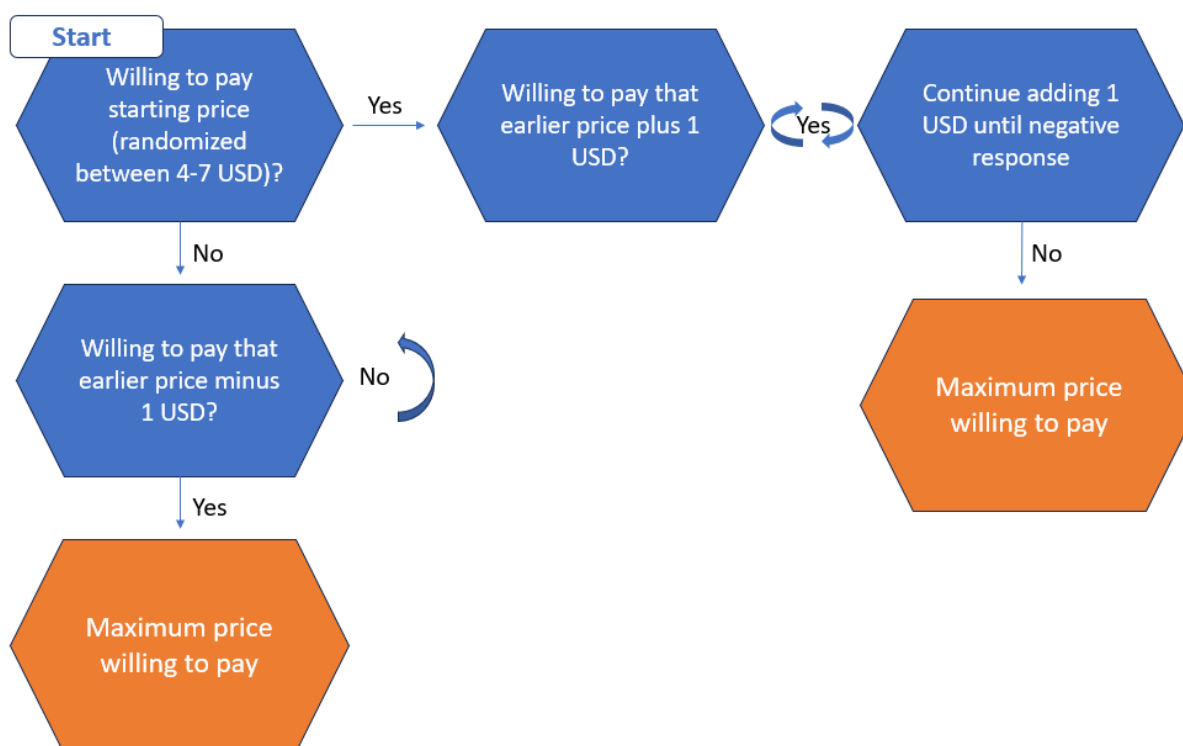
Start

Willing to pay starting price (randomized between 4-7 USD)?

Yes

Willing to pay that earlier price plus 1 USD?

Yes

Continue adding 1 USD until negative response

No

No

Willing to pay that earlier price minus 1 USD?

No

Maximum price willing to pay

Yes

Maximum price willing to pay